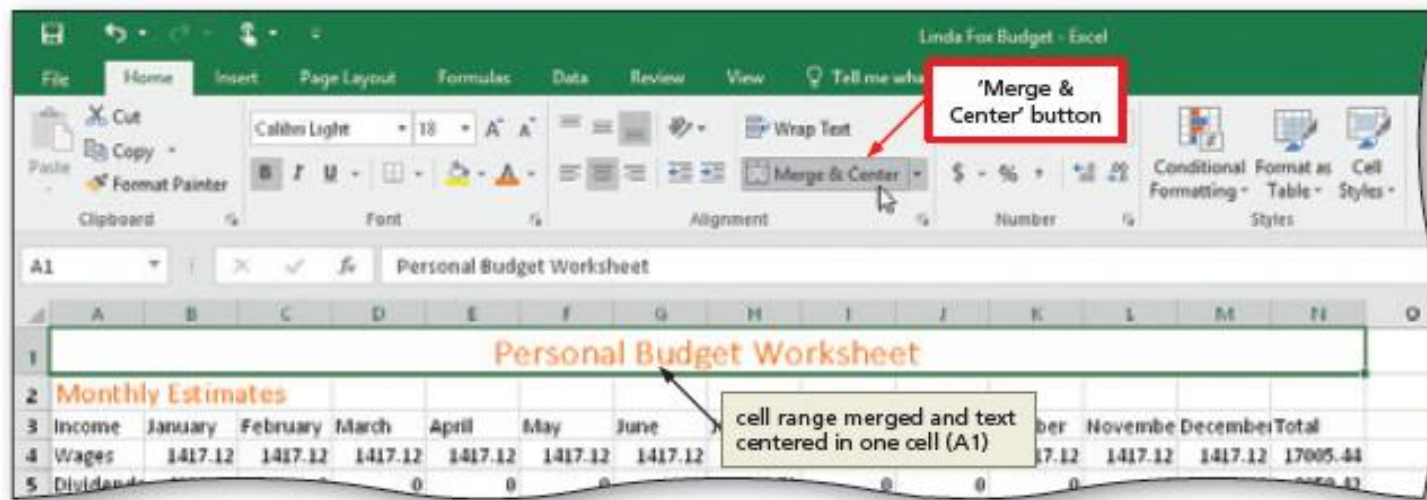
Linda Fox Budget - Excel

File Home Insert Page Layout Formulas Data Review View Tell me wha

'Merge & Center' button

Cut
Copy
Format Painter
Paste
Clipboard

Calibri Light 18 A A
B I U
Font

Wrap Text
Merge & Center
Alignment

$ % ,
Number

Conditional Formatting
Format as Table
Cell Styles
Styles

A1 Personal Budget Worksheet

| | A | B | C | D | E | F | G | H | I | J | K | L | M | N | O |
|---|---|---|---|---|---|---|---|---|---|---|---|---|---|---|---|
| 1 | Personal Budget Worksheet | | | | | | | | | | | | | | |
| 2 | Monthly Estimates | | | | | | | | | | | | | | |
| 3 | Income | January | February | March | April | May | June | | | | ber | Novembe | December | Total | |
| 4 | Wages | 1417.12 | 1417.12 | 1417.12 | 1417.12 | 1417.12 | 1417.12 | | | | 17.12 | 1417.12 | 1417.12 | 17005.44 | |
| 5 | Dividends | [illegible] | | 0 | 0 | | | | 0 | 0 | | | | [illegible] | |

cell range merged and text centered in one cell (A1)